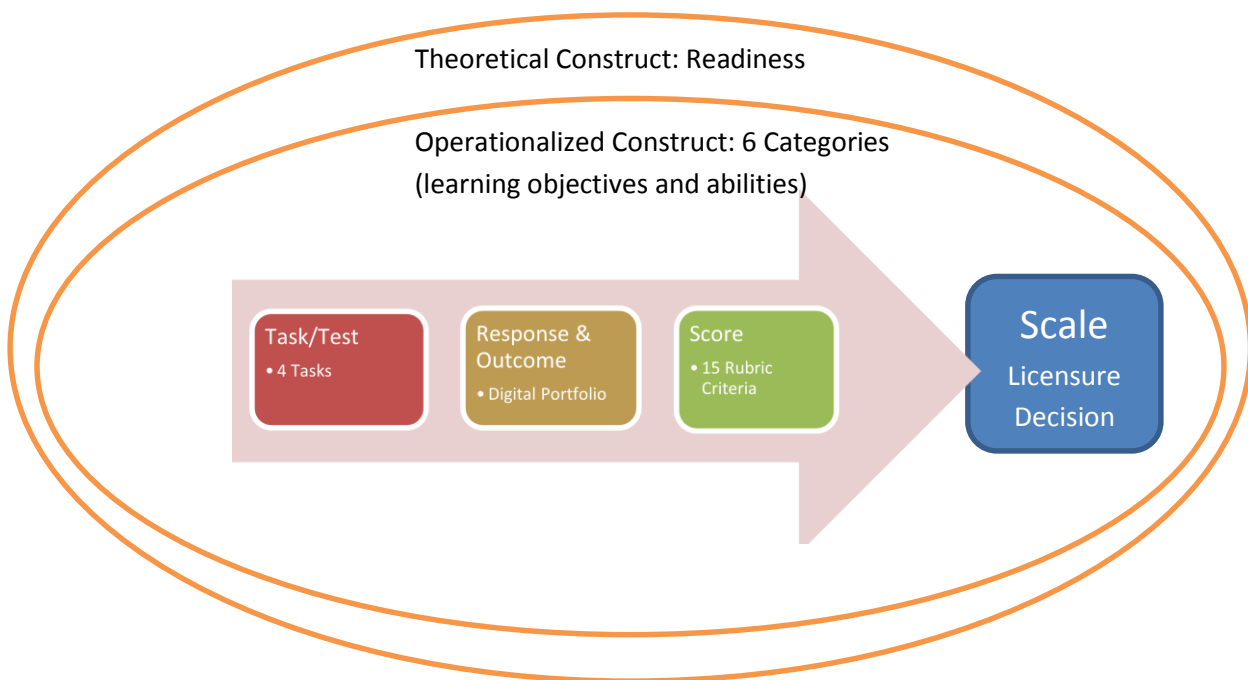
Theoretical Construct: Readiness

Operationalized Construct: 6 Categories (learning objectives and abilities)

Task/Test
• 4 Tasks

Response & Outcome
• Digital Portfolio

Score
• 15 Rubric Criteria

Scale
Licensure Decision